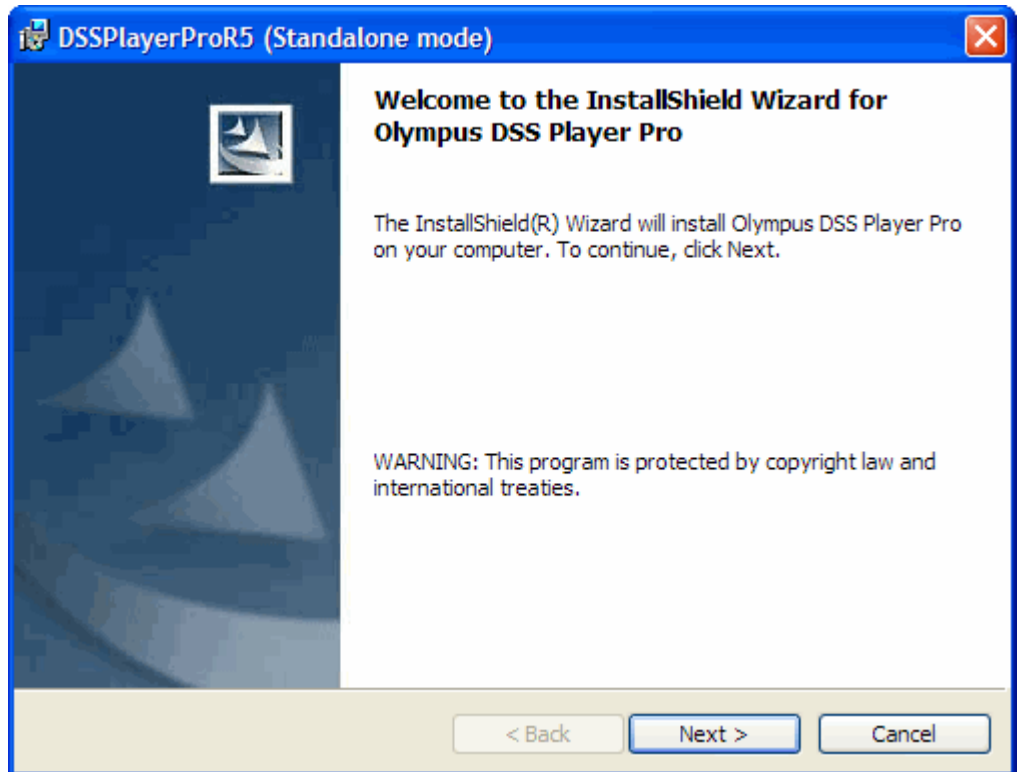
DSSPlayerProR5 (Standalone mode)

Welcome to the InstallShield Wizard for Olympus DSS Player Pro

The InstallShield(R) Wizard will install Olympus DSS Player Pro on your computer. To continue, click Next.

WARNING: This program is protected by copyright law and international treaties.

< Back

Next >

Cancel